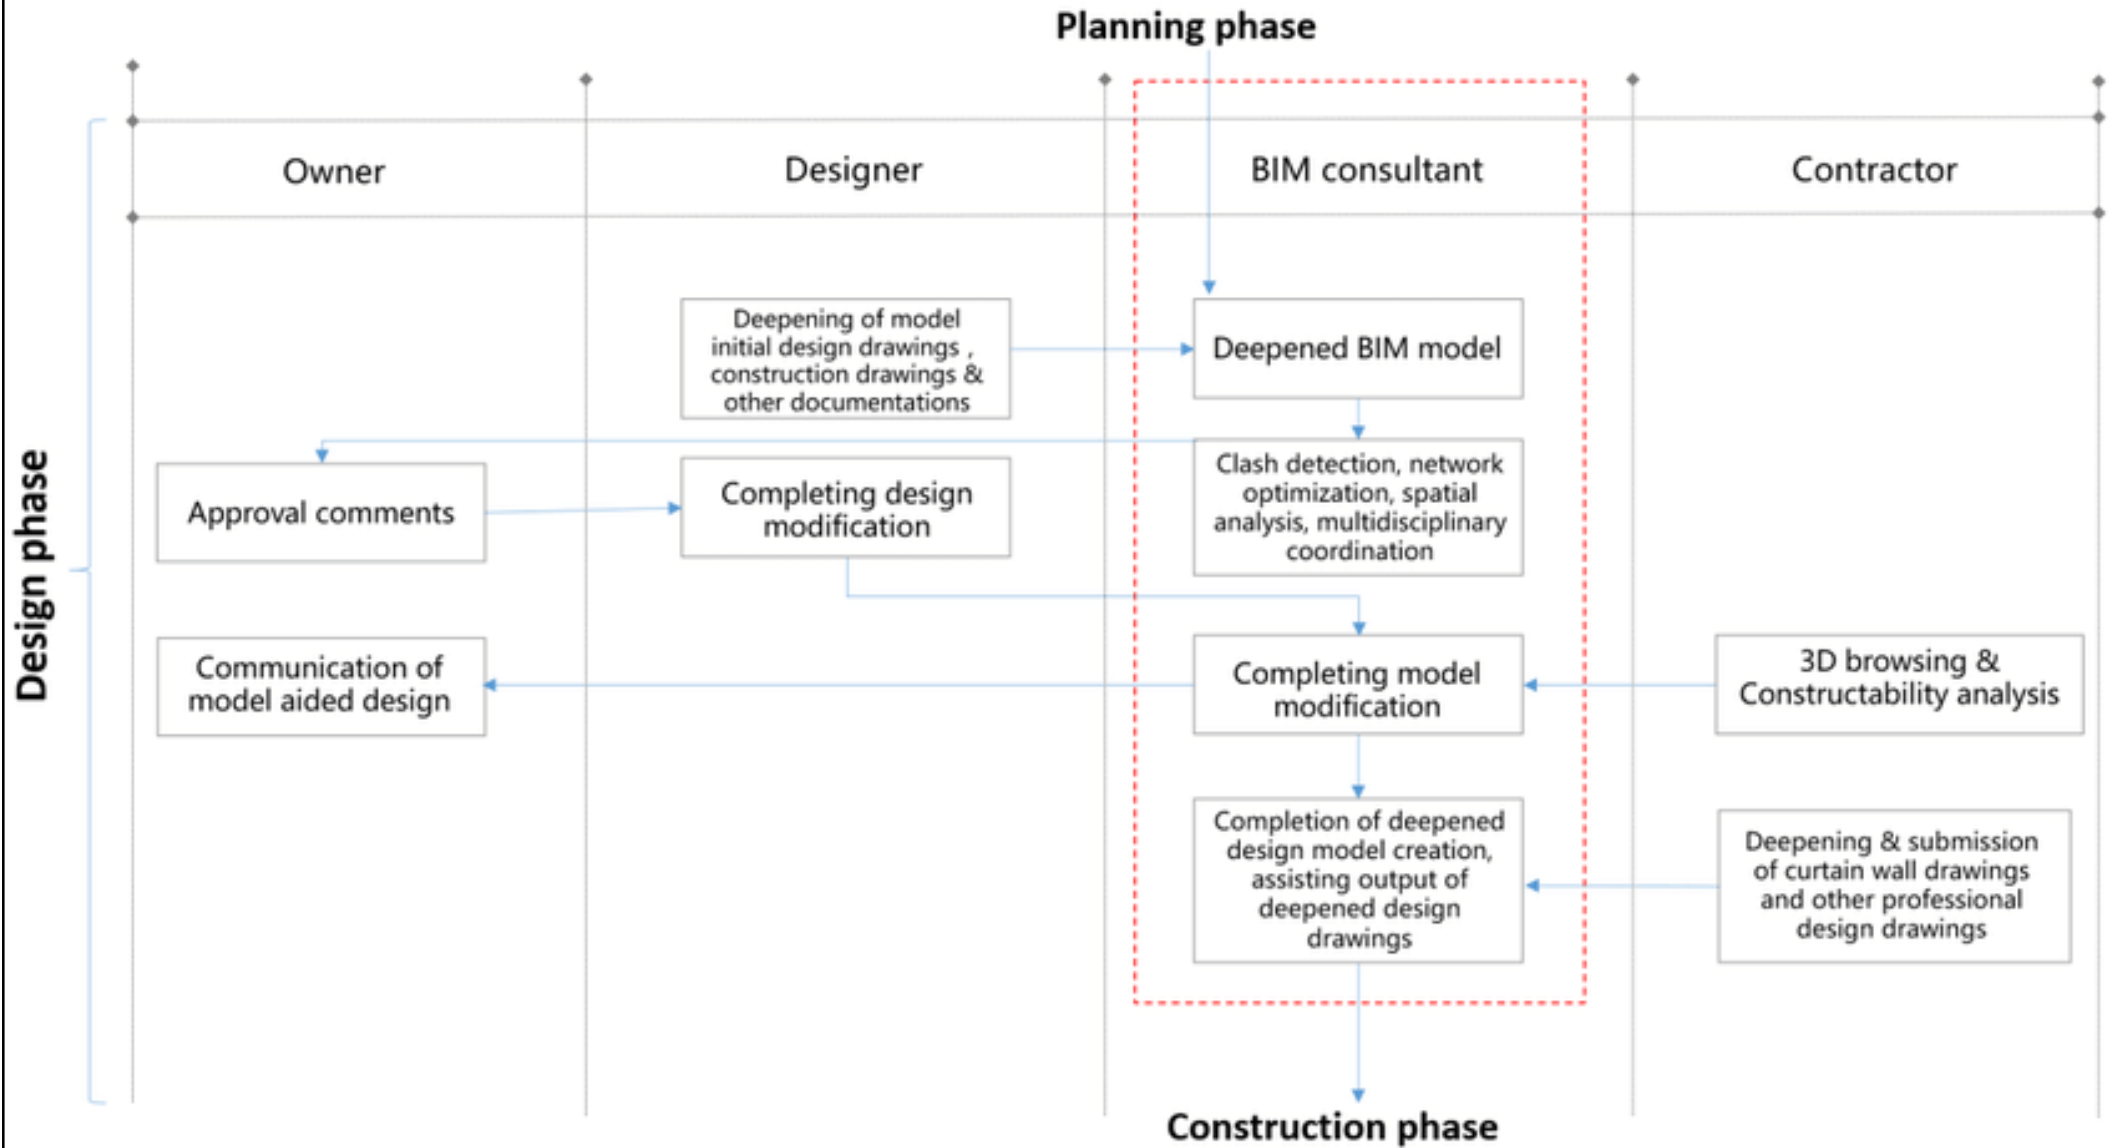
Planning phase

Design phase

| Owner | Designer | BIM consultant | Contractor |
|---|---|---|---|

Deepening of model initial design drawings , construction drawings & other documentations

Deepened BIM model

Clash detection, network optimization, spatial analysis, multidisciplinary coordination

Approval comments

Completing design modification

Communication of model aided design

Completing model modification

3D browsing & Constructability analysis

Completion of deepened design model creation, assisting output of deepened design drawings

Deepening & submission of curtain wall drawings and other professional design drawings

Construction phase